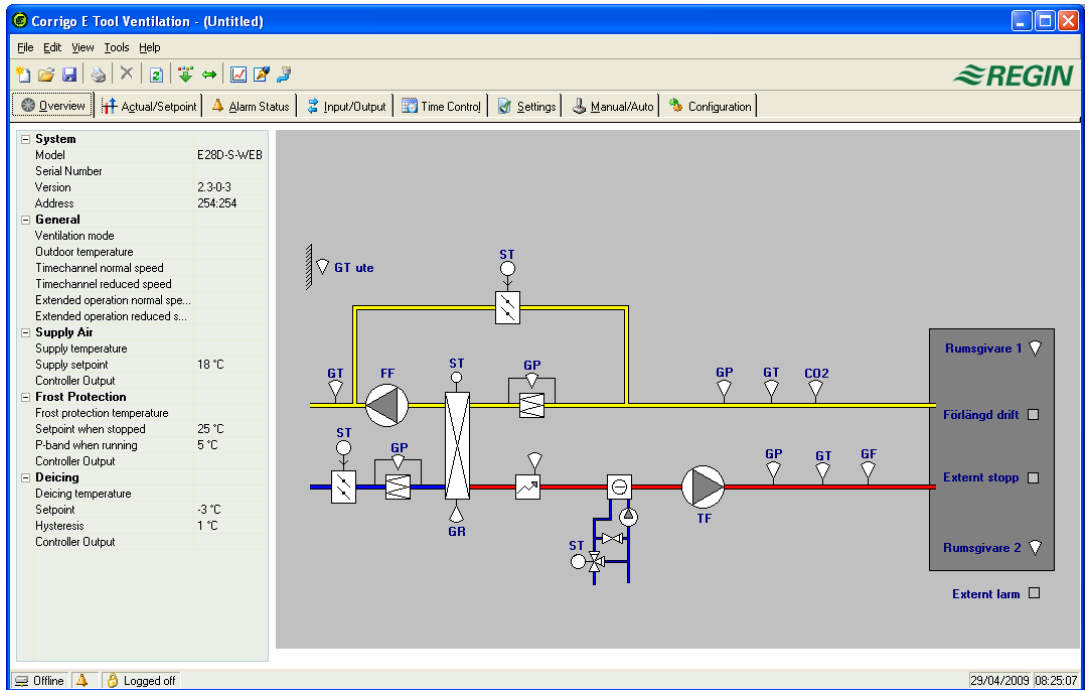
Corrigo E Tool Ventilation - (Untitled)

File Edit View Tools Help

REGIN

Overview | Actual/Setpoint | Alarm Status | Input/Output | Time Control | Settings | Manual/Auto | Configuration

| | |
|---|---|
| **System** | |
| Model | E28D-S-WEB |
| Serial Number | |
| Version | 2.3-0-3 |
| Address | 254:254 |
| **General** | |
| Ventilation mode | |
| Outdoor temperature | |
| Timechannel normal speed | |
| Timechannel reduced speed | |
| Extended operation normal spe... | |
| Extended operation reduced s... | |
| **Supply Air** | |
| Supply temperature | |
| Supply setpoint | 18 °C |
| Controller Output | |
| **Frost Protection** | |
| Frost protection temperature | |
| Setpoint when stopped | 25 °C |
| P-band when running | 5 °C |
| Controller Output | |
| **Deicing** | |
| Deicing temperature | |
| Setpoint | -3 °C |
| Hysteresis | 1 °C |
| Controller Output | |

GT ute
ST
GT
FF
ST
GP
GP
GT
CO2
ST
GP
GR
ST
TF
GP
GT
GF

Rumsgivare 1
Förlängd drift
Externt stopp
Rumsgivare 2
Externt larm

Offline | Logged off | 29/04/2009 | 08:25:07